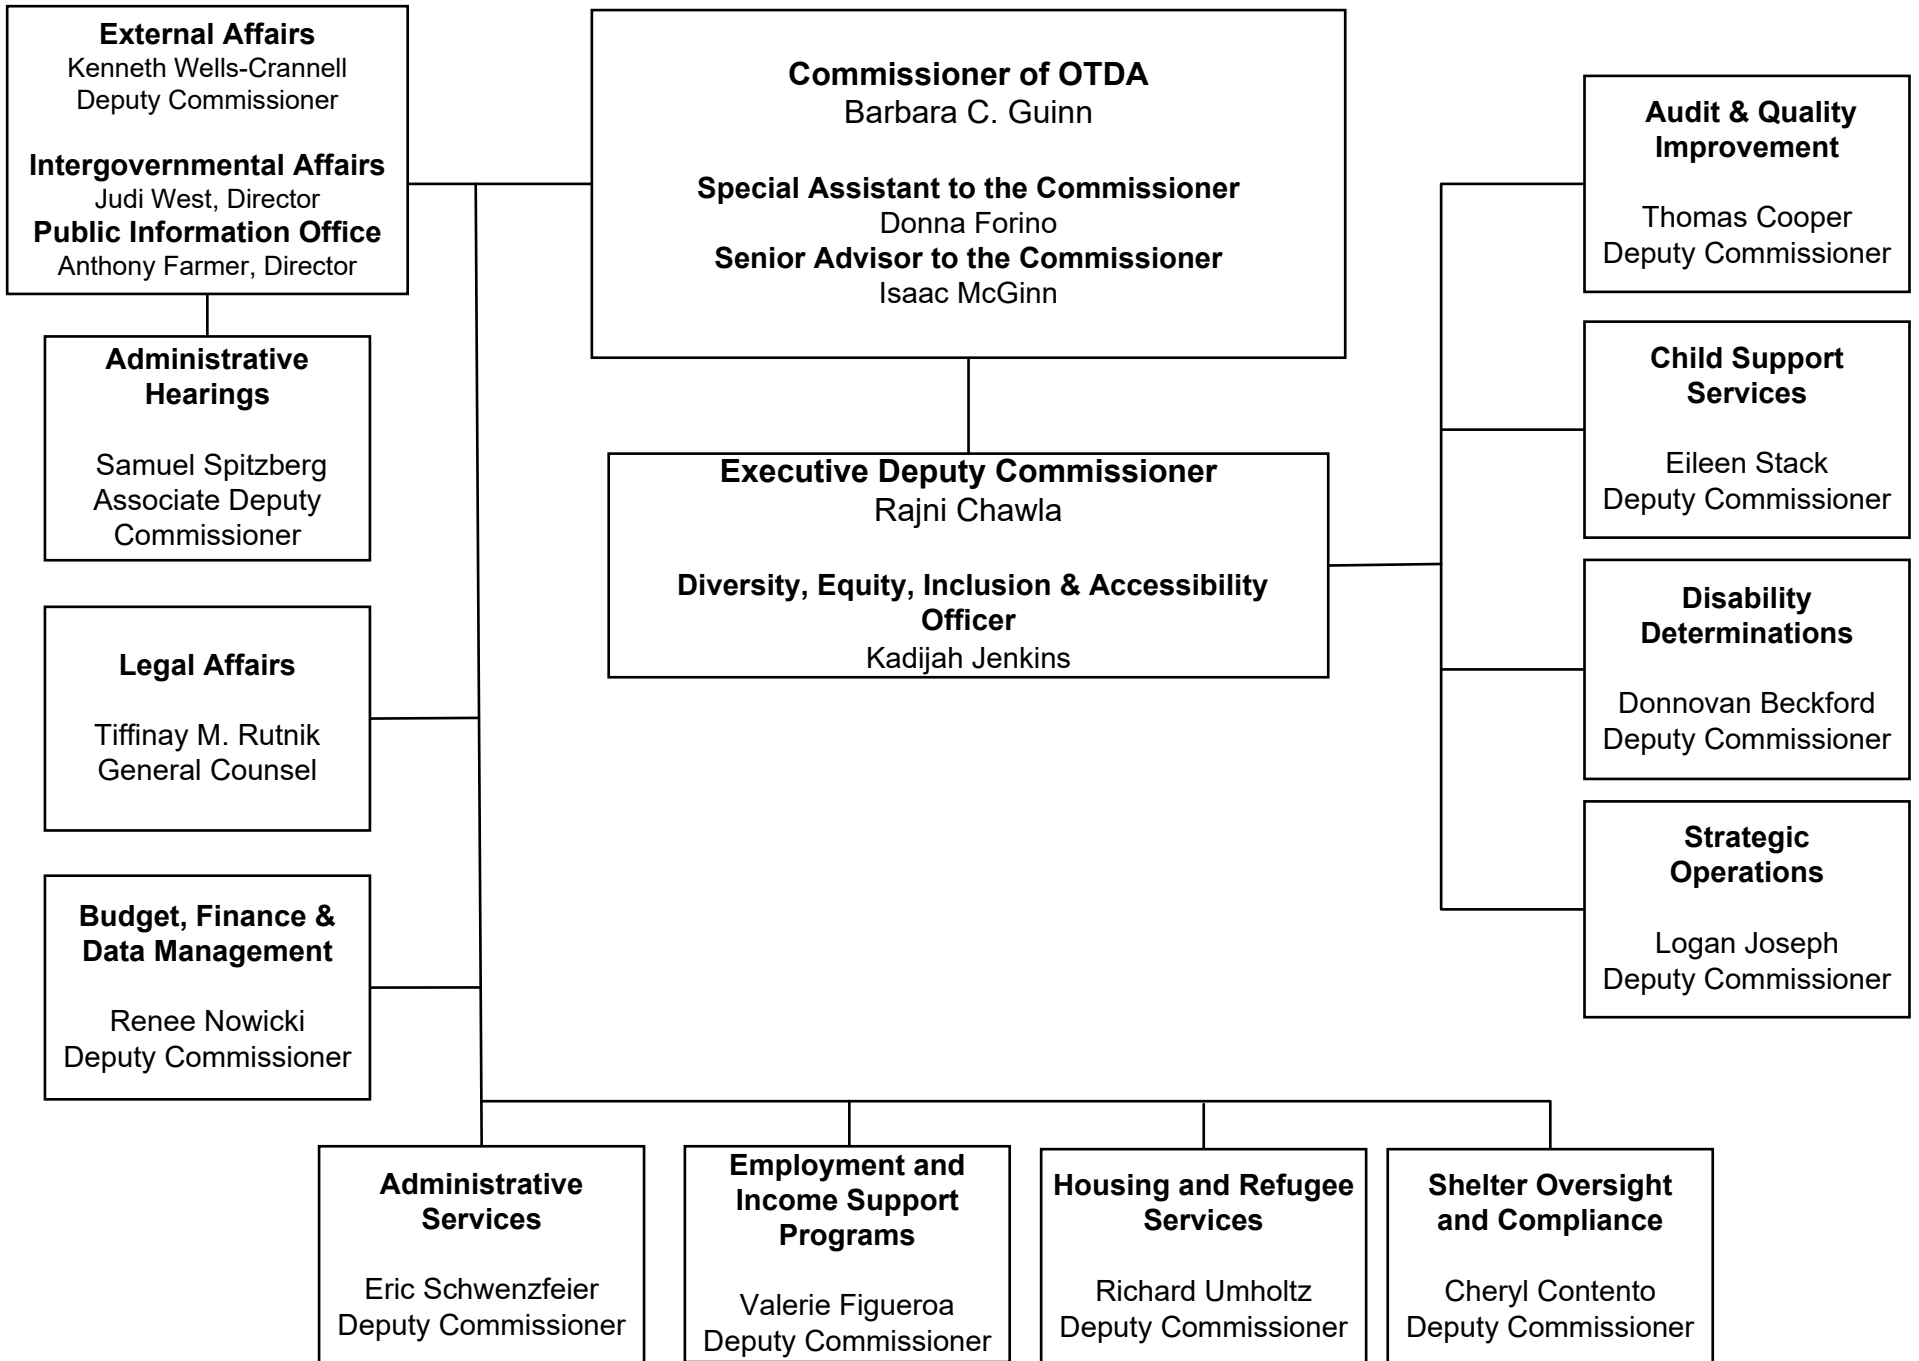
External Affairs
Kenneth Wells-Crannell
Deputy Commissioner

Intergovernmental Affairs
Judi West, Director
Public Information Office
Anthony Farmer, Director

Commissioner of OTDA
Barbara C. Guinn

Special Assistant to the Commissioner
Donna Forino
Senior Advisor to the Commissioner
Isaac McGinn

Audit & Quality Improvement

Thomas Cooper
Deputy Commissioner

Administrative Hearings

Samuel Spitzberg
Associate Deputy Commissioner

Child Support Services

Eileen Stack
Deputy Commissioner

Executive Deputy Commissioner
Rajni Chawla

Diversity, Equity, Inclusion & Accessibility Officer
Kadijah Jenkins

Legal Affairs

Tiffinay M. Rutnik
General Counsel

Disability Determinations

Donnovan Beckford
Deputy Commissioner

Strategic Operations

Logan Joseph
Deputy Commissioner

Budget, Finance & Data Management

Renee Nowicki
Deputy Commissioner

Administrative Services

Eric Schwenzfeier
Deputy Commissioner

Employment and Income Support Programs

Valerie Figueroa
Deputy Commissioner

Housing and Refugee Services

Richard Umholtz
Deputy Commissioner

Shelter Oversight and Compliance

Cheryl Contento
Deputy Commissioner